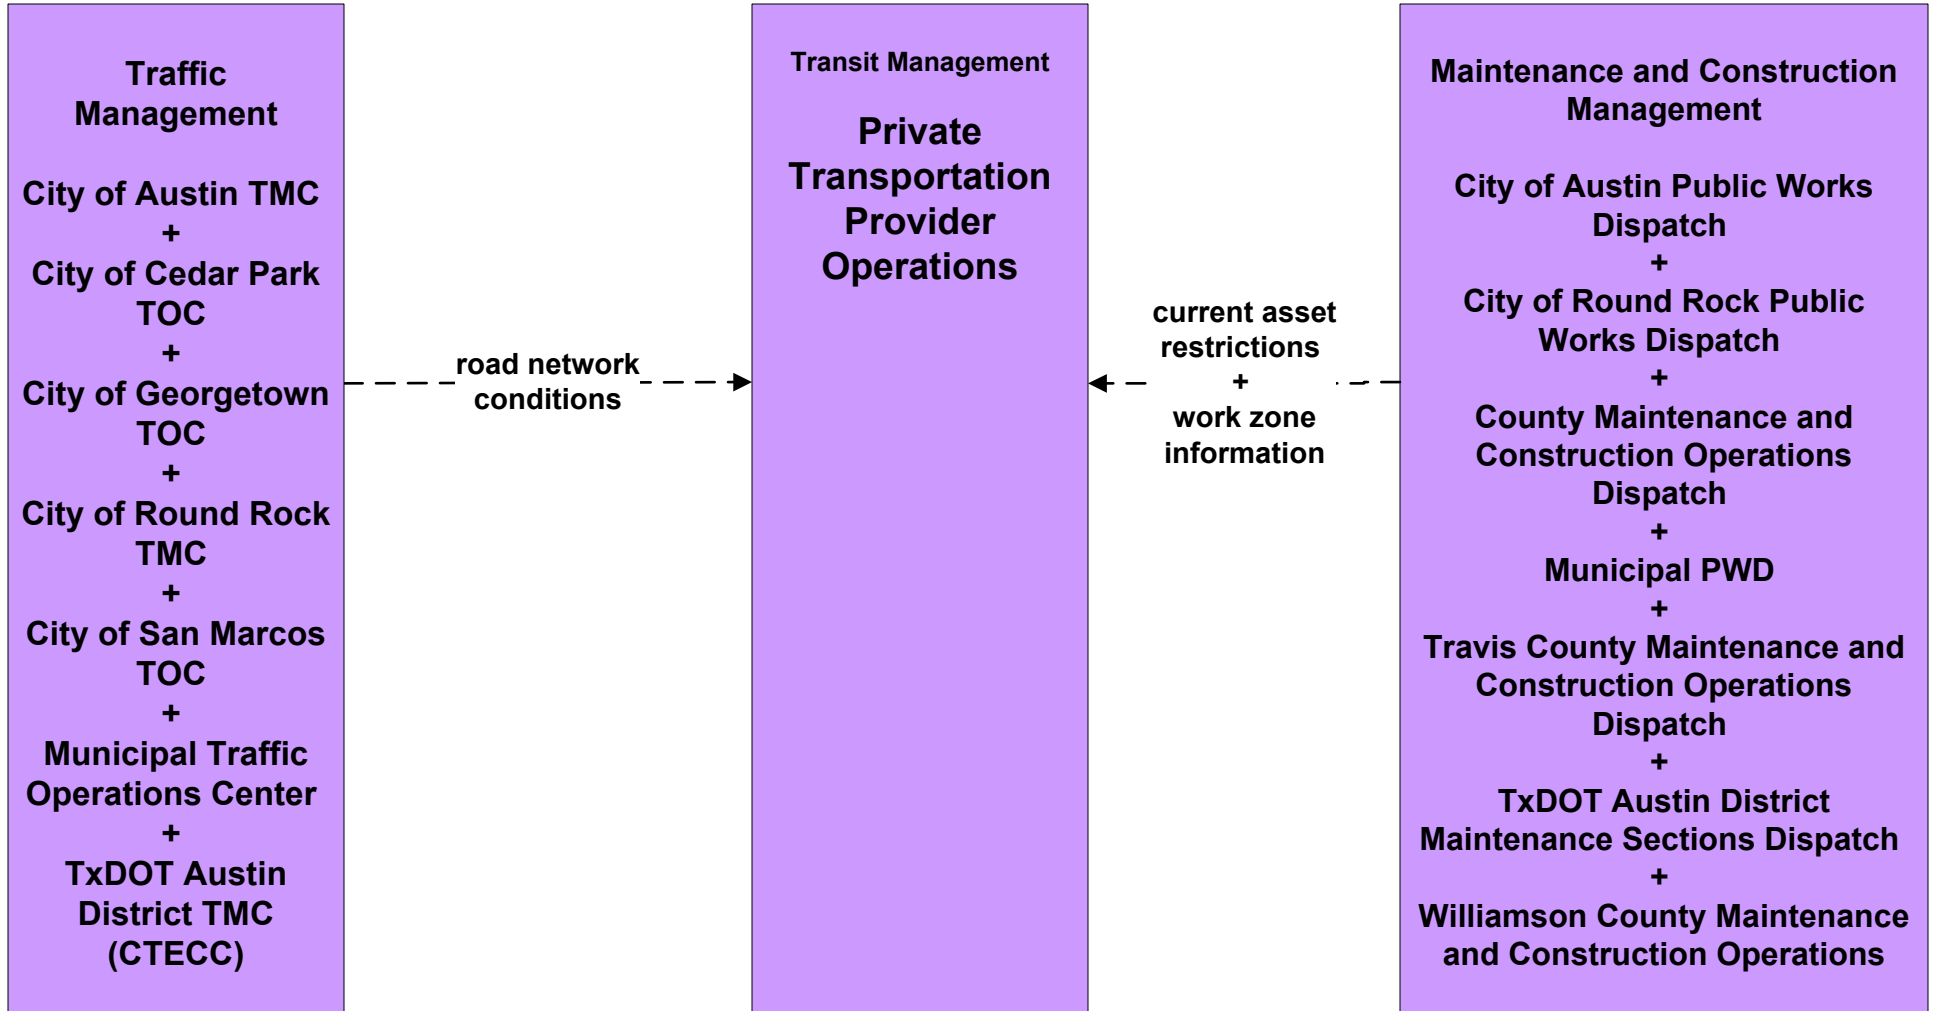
Traffic Management

City of Austin TMC
+
City of Cedar Park TOC
+
City of Georgetown TOC
+
City of Round Rock TMC
+
City of San Marcos TOC
+
Municipal Traffic Operations Center
+
TxDOT Austin District TMC (CTECC)

road network conditions

Transit Management

Private Transportation Provider Operations

current asset restrictions
+
work zone information

Maintenance and Construction Management

City of Austin Public Works Dispatch
+
City of Round Rock Public Works Dispatch
+
County Maintenance and Construction Operations Dispatch
+
Municipal PWD
+
Travis County Maintenance and Construction Operations Dispatch
+
TxDOT Austin District Maintenance Sections Dispatch
+
Williamson County Maintenance and Construction Operations